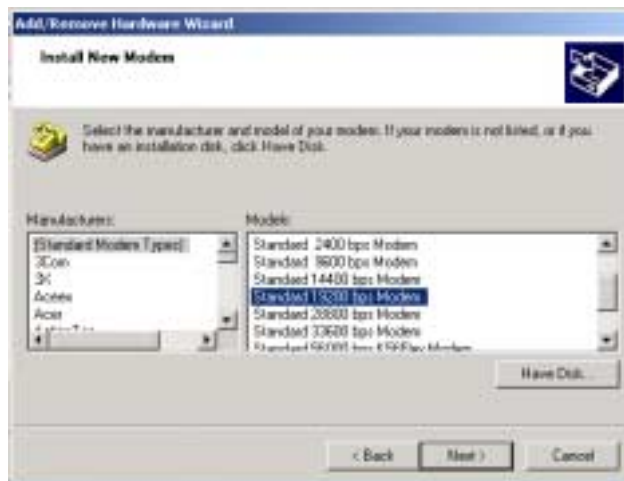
Add/Remove Hardware Wizard

Install New Modem

Select the manufacturer and model of your modem. If your modem is not listed, or if you have an installation disk, click Have Disk.

Manufacturers:

(Standard Modem Types)
3Com
3X
Accex
Acer
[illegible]

Models:

Standard 2400 bps Modem
Standard 9600 bps Modem
Standard 14400 bps Modem
Standard 19200 bps Modem
Standard 28800 bps Modem
Standard 33600 bps Modem
Standard 56000 bps K56Flex Modem

Have Disk...

< Back

Next >

Cancel